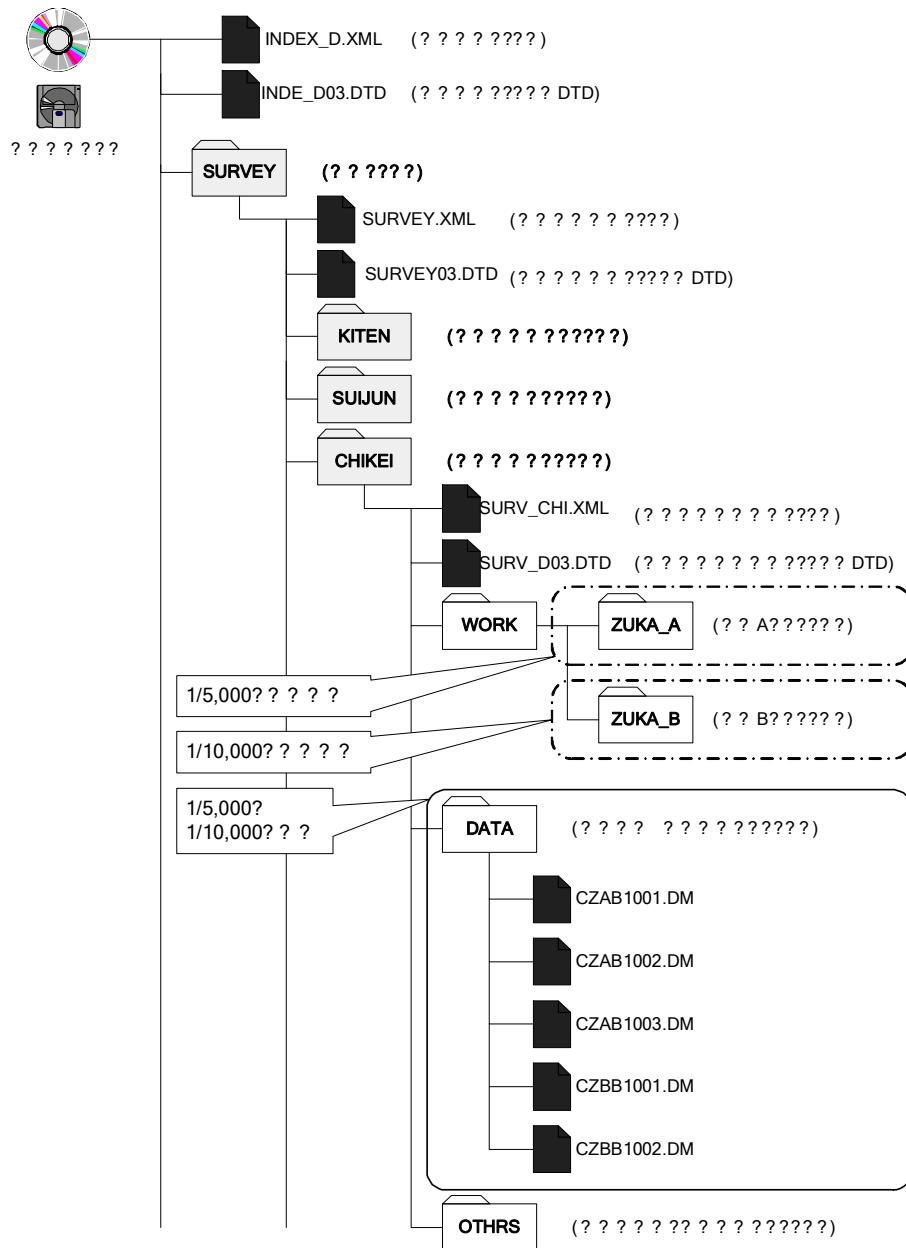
INDEX_D.XML (? ? ? ? ????)

INDE_D03.DTD (? ? ? ? ????? DTD)

? ? ? ? ? ? ?

SURVEY (? ? ????)

SURVEY.XML (? ? ? ? ? ? ????)

SURVEY03.DTD (? ? ? ? ? ? ????? DTD)

KITEN (? ? ? ? ? ? ??????)

SUIJUN (? ? ? ? ? ?????)

CHIKEI (? ? ? ? ? ?????)

SURV_CHI.XML (? ? ? ? ? ? ? ? ????)

SURV_D03.DTD (? ? ? ? ? ? ? ? ????? DTD)

WORK

ZUKA_A (? ? A??????)

1/5,000? ? ? ? ?

ZUKA_B (? ? B??????)

1/10,000? ? ? ? ?

1/5,000?
1/10,000? ? ?

DATA (? ? ? ? ??????????)

CZAB1001.DM

CZAB1002.DM

CZAB1003.DM

CZBB1001.DM

CZBB1002.DM

OTHRS (? ? ? ? ? ?? ? ? ? ???????)